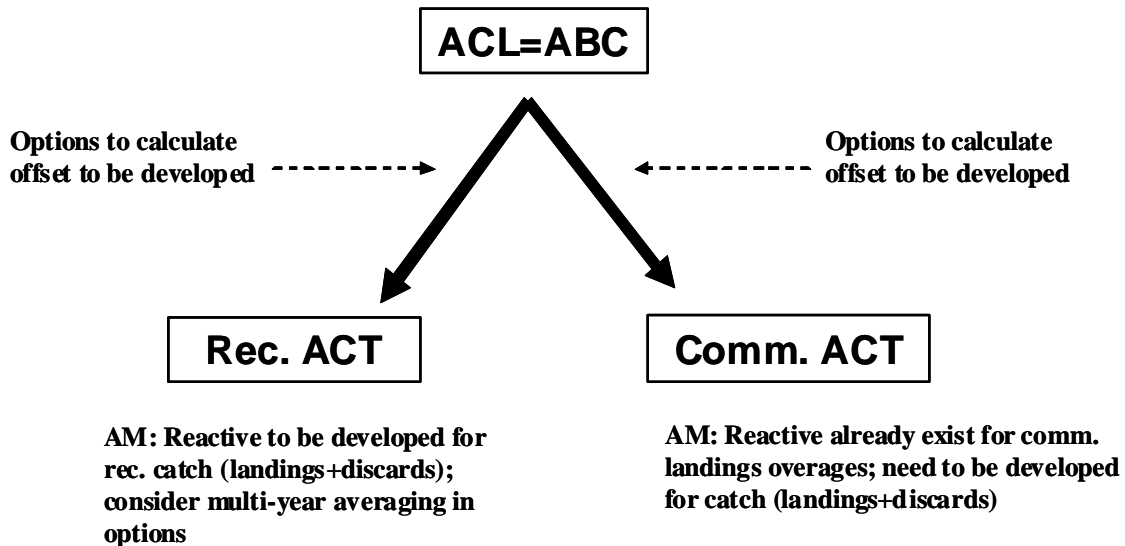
ACL=ABC

Options to calculate offset to be developed

Options to calculate offset to be developed

Rec. ACT

Comm. ACT

AM: Reactive to be developed for rec. catch (landings+discards); consider multi-year averaging in options

AM: Reactive already exist for comm. landings overages; need to be developed for catch (landings+discards)